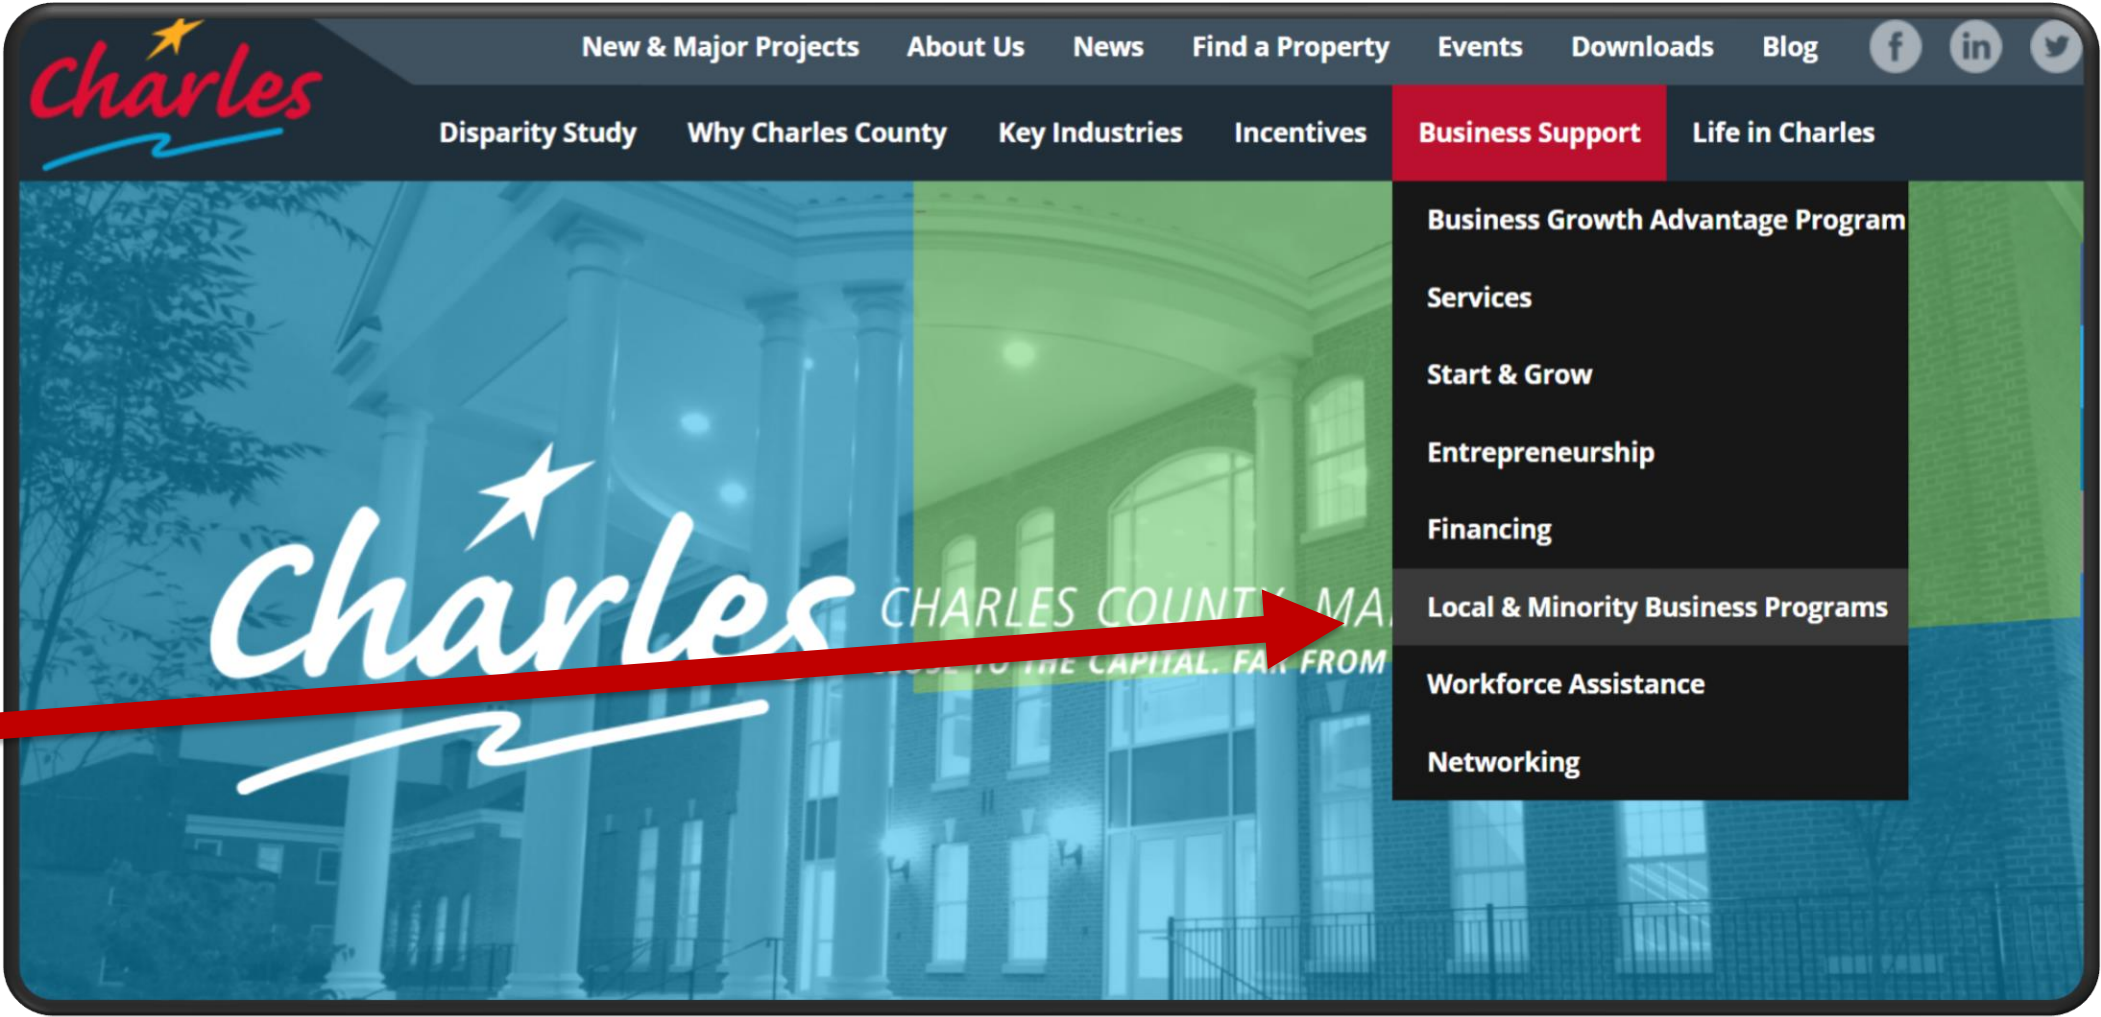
Charles

New & Major Projects About Us News Find a Property Events Downloads Blog

Disparity Study Why Charles County Key Industries Incentives Business Support Life in Charles

Business Growth Advantage Program
Services
Start & Grow
Entrepreneurship
Financing
Local & Minority Business Programs
Workforce Assistance
Networking

Charles
CHARLES COUNTY, MA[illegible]
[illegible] TO THE CAPITAL. FA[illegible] FROM